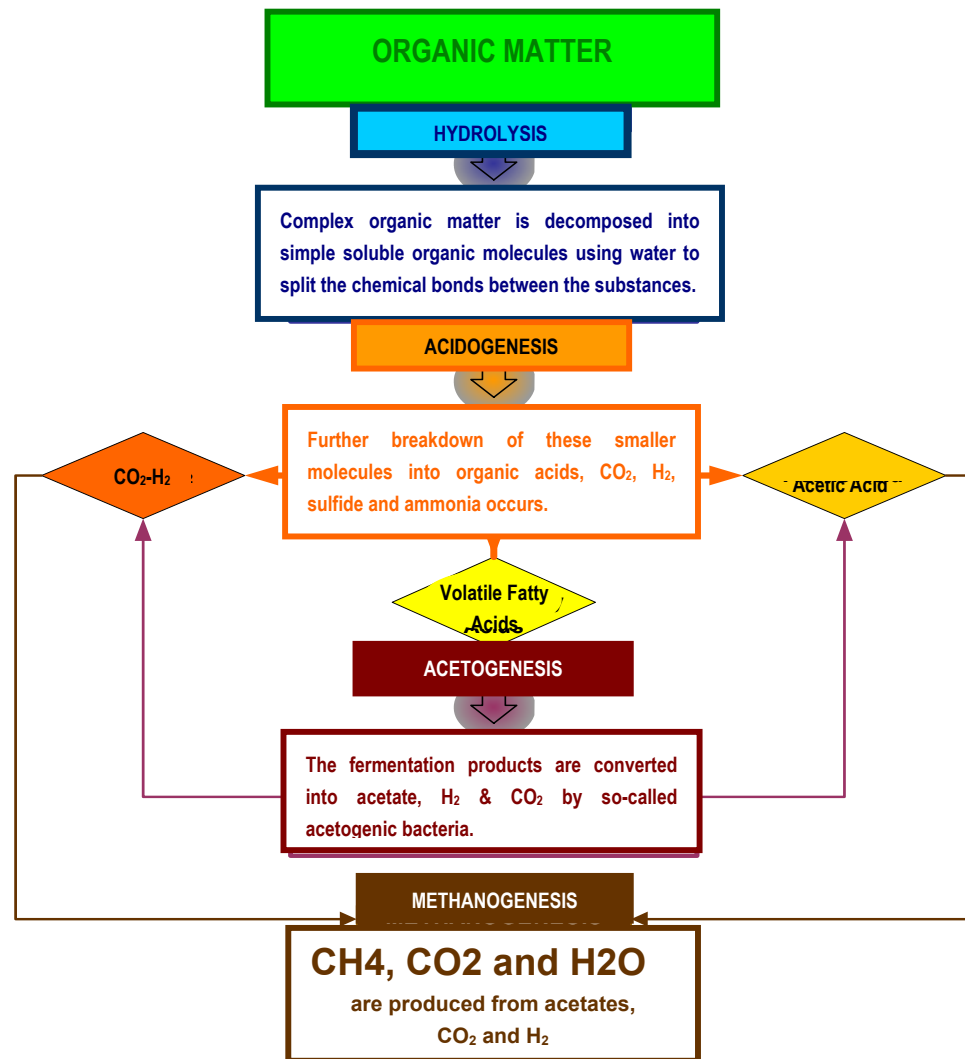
ORGANIC MATTER

HYDROLYSIS

Complex organic matter is decomposed into simple soluble organic molecules using water to split the chemical bonds between the substances.

ACIDOGENESIS

Further breakdown of these smaller molecules into organic acids, $CO_2$, $H_2$, sulfide and ammonia occurs.

$CO_2$-$H_2$

Acetic Acid

Volatile Fatty Acids

ACETOGENESIS

The fermentation products are converted into acetate, $H_2$ & $CO_2$ by so-called acetogenic bacteria.

METHANOGENESIS

CH4, CO2 and H2O

are produced from acetates, $CO_2$ and $H_2$